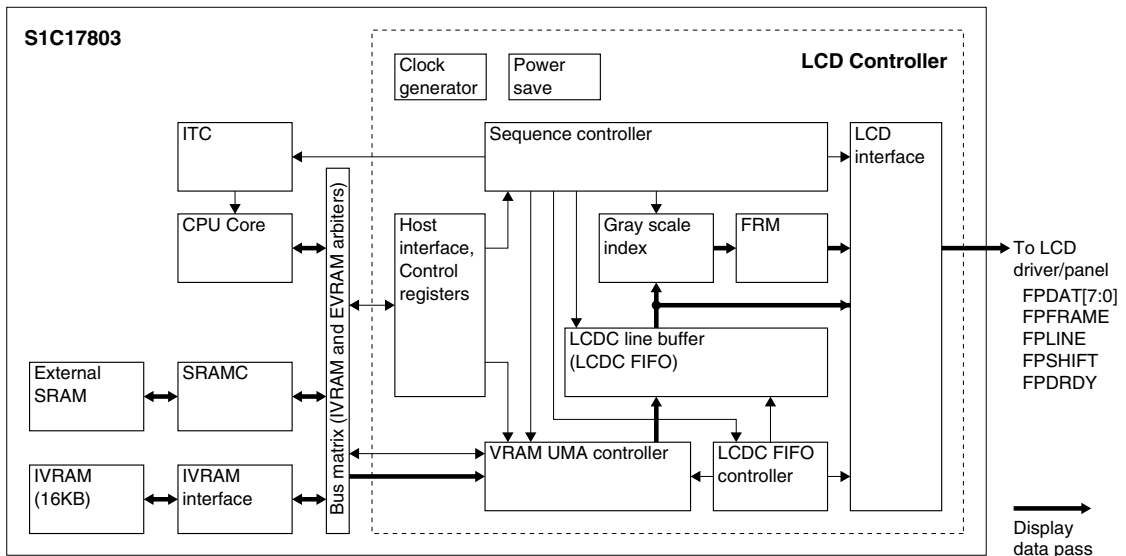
S1C17803

LCD Controller

Clock generator

Power save

ITC

Sequence controller

LCD interface

CPU Core

Bus matrix (IVRAM and EVRAM arbiters)

Host interface, Control registers

Gray scale index

FRM

To LCD driver/panel
FPDAT[7:0]
FPFRAME
FPLINE
FPSHIFT
FPDRDY

LCDC line buffer (LCDC FIFO)

External SRAM

SRAMC

VRAM UMA controller

LCDC FIFO controller

IVRAM (16KB)

IVRAM interface

Display data pass